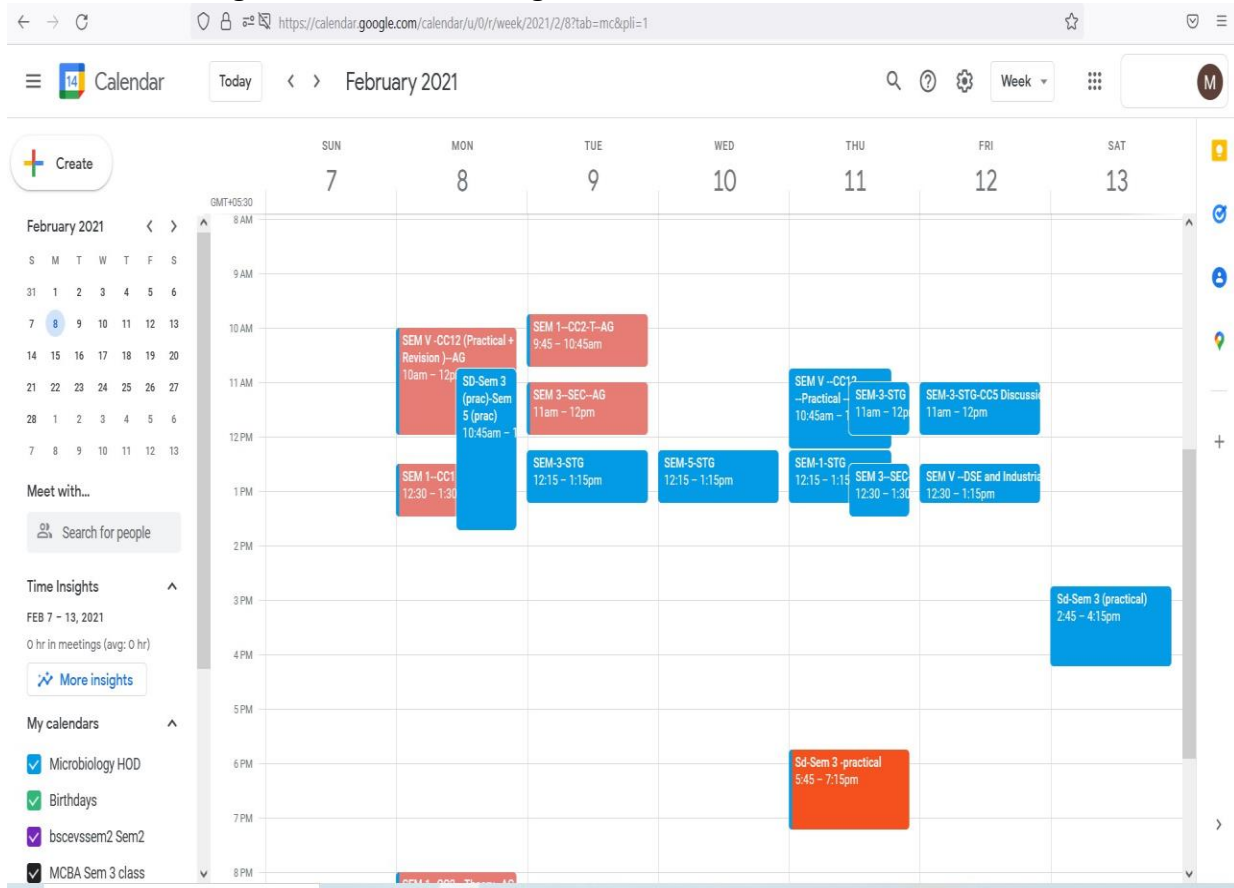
https://calendar.google.com/calendar/u/0/r/week/2021/2/8?tab=mc&pli=1

Calendar Today February 2021 Week M

Create

February 2021

| S | M | T | W | T | F | S |
|---|---|---|---|---|---|---|
| 31 | 1 | 2 | 3 | 4 | 5 | 6 |
| 7 | 8 | 9 | 10 | 11 | 12 | 13 |
| 14 | 15 | 16 | 17 | 18 | 19 | 20 |
| 21 | 22 | 23 | 24 | 25 | 26 | 27 |
| 28 | 1 | 2 | 3 | 4 | 5 | 6 |
| 7 | 8 | 9 | 10 | 11 | 12 | 13 |

Meet with...

Search for people

Time Insights

FEB 7 – 13, 2021

0 hr in meetings (avg: 0 hr)

More insights

My calendars

Microbiology HOD

Birthdays

bscevssem2 Sem2

MCBA Sem 3 class

SUN 7 MON 8 TUE 9 WED 10 THU 11 FRI 12 SAT 13

GMT+05:30

8 AM 9 AM 10 AM 11 AM 12 PM 1 PM 2 PM 3 PM 4 PM 5 PM 6 PM 7 PM 8 PM

SEM V -CC12 (Practical + Revision )--AG 10am – 12p

SD-Sem 3 (prac)-Sem 5 (prac) 10:45am – 1

SEM 1--CC1 12:30 – 1:30

SEM 1--CC2-T--AG 9:45 – 10:45am

SEM 3--SEC--AG 11am – 12pm

SEM-3-STG 12:15 – 1:15pm

SEM-5-STG 12:15 – 1:15pm

SEM V --CC12 --Practical -- 10:45am – 1

SEM-3-STG 11am – 12p

SEM-1-STG 12:15 – 1:15

SEM 3--SEC 12:30 – 1:30

Sd-Sem 3 -practical 5:45 – 7:15pm

SEM-3-STG-CC5 Discussi 11am – 12pm

SEM V --DSE and Industria 12:30 – 1:15pm

Sd-Sem 3 (practical) 2:45 – 4:15pm

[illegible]